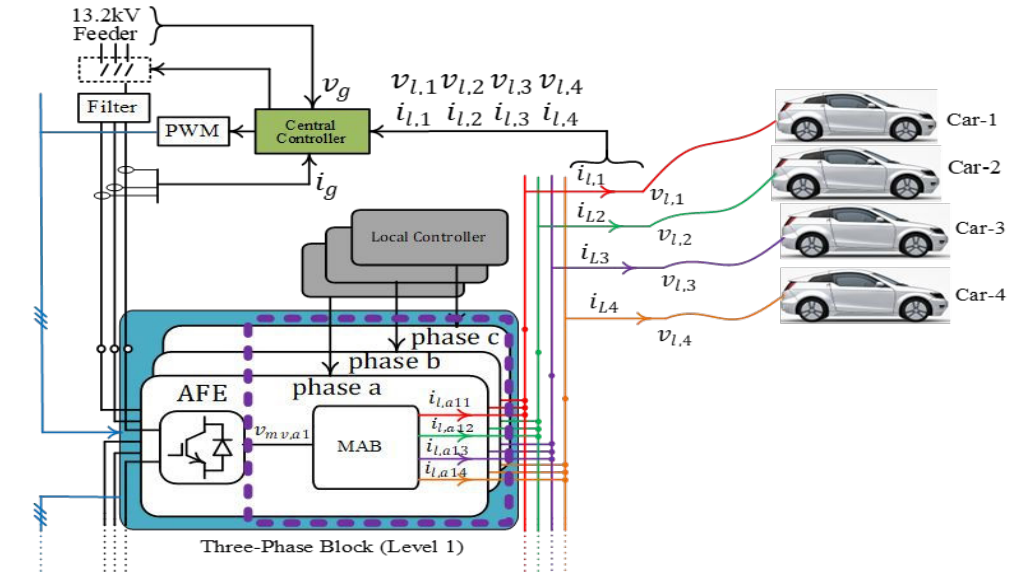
13.2kV Feeder

Filter

PWM

Central Controller

$v_g$

$i_g$

$v_{l,1}$ $v_{l,2}$ $v_{l,3}$ $v_{l,4}$

$i_{l,1}$ $i_{l,2}$ $i_{l,3}$ $i_{l,4}$

$i_{l,1}$

$v_{l,1}$

$i_{L2}$

$v_{l,2}$

$i_{L3}$

$v_{l,3}$

$i_{L4}$

$v_{l,4}$

Car-1

Car-2

Car-3

Car-4

Local Controller

phase c

phase b

phase a

AFE

$v_{mv,a1}$

MAB

$i_{l,a11}$

$i_{l,a12}$

$i_{l,a13}$

$i_{l,a14}$

Three-Phase Block (Level 1)